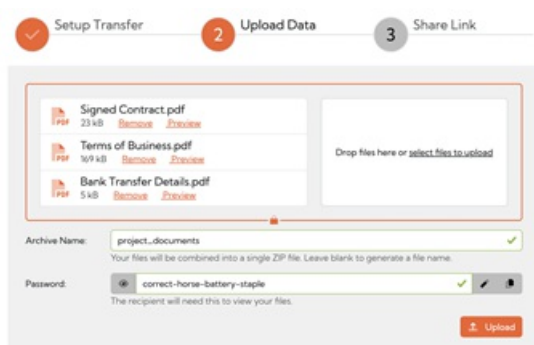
Setup Transfer

2 Upload Data

3 Share Link

Signed Contract.pdf
23 kB Remove Preview

Terms of Business.pdf
169 kB Remove Preview

Bank Transfer Details.pdf
5 kB Remove Preview

Drop files here or select files to upload

Archive Name: project_documents
Your files will be combined into a single ZIP file. Leave blank to generate a file name.

Password: correct-horse-battery-staple
The recipient will need this to view your files.

Upload